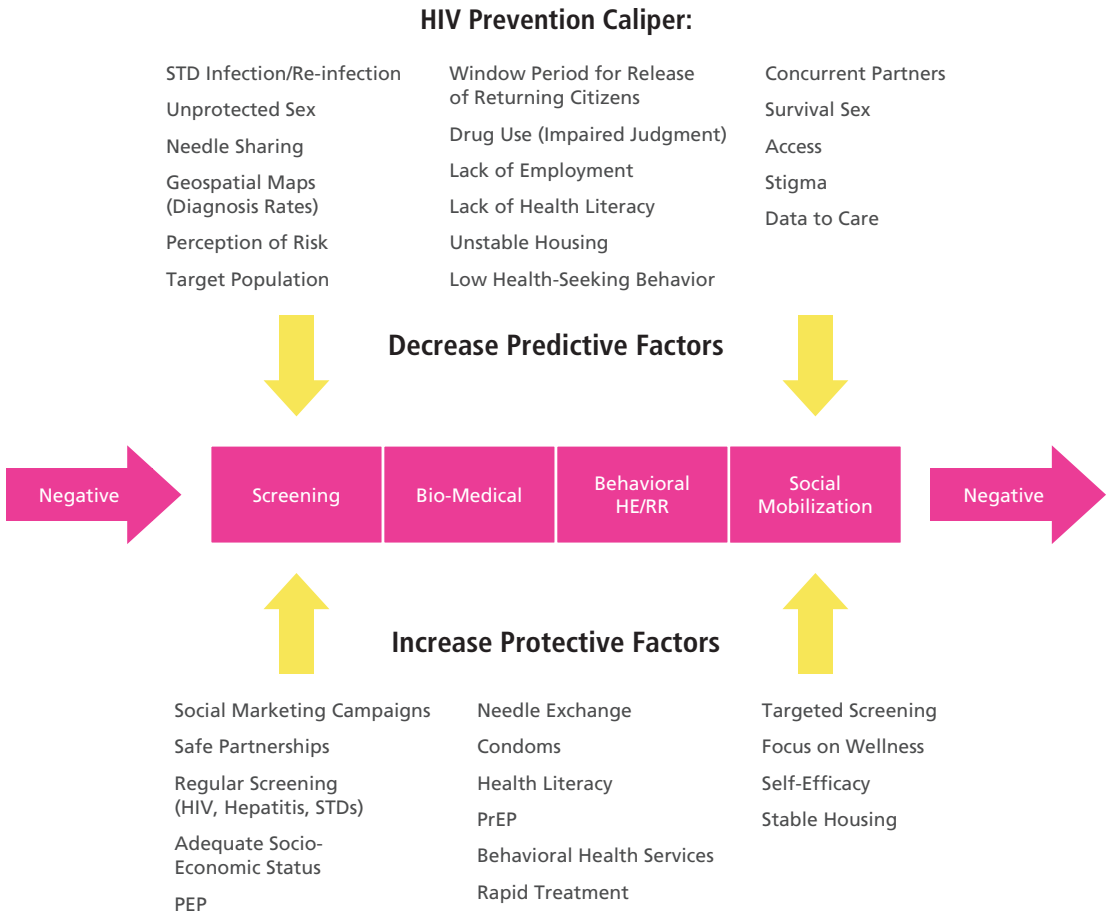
HIV Prevention Caliper:

STD Infection/Re-infection
Unprotected Sex
Needle Sharing
Geospatial Maps (Diagnosis Rates)
Perception of Risk
Target Population

Window Period for Release of Returning Citizens
Drug Use (Impaired Judgment)
Lack of Employment
Lack of Health Literacy
Unstable Housing
Low Health-Seeking Behavior

Concurrent Partners
Survival Sex
Access
Stigma
Data to Care

Decrease Predictive Factors

Negative

Screening

Bio-Medical

Behavioral HE/RR

Social Mobilization

Negative

Increase Protective Factors

Social Marketing Campaigns
Safe Partnerships
Regular Screening (HIV, Hepatitis, STDs)
Adequate Socio-Economic Status
PEP

Needle Exchange
Condoms
Health Literacy
PrEP
Behavioral Health Services
Rapid Treatment

Targeted Screening
Focus on Wellness
Self-Efficacy
Stable Housing